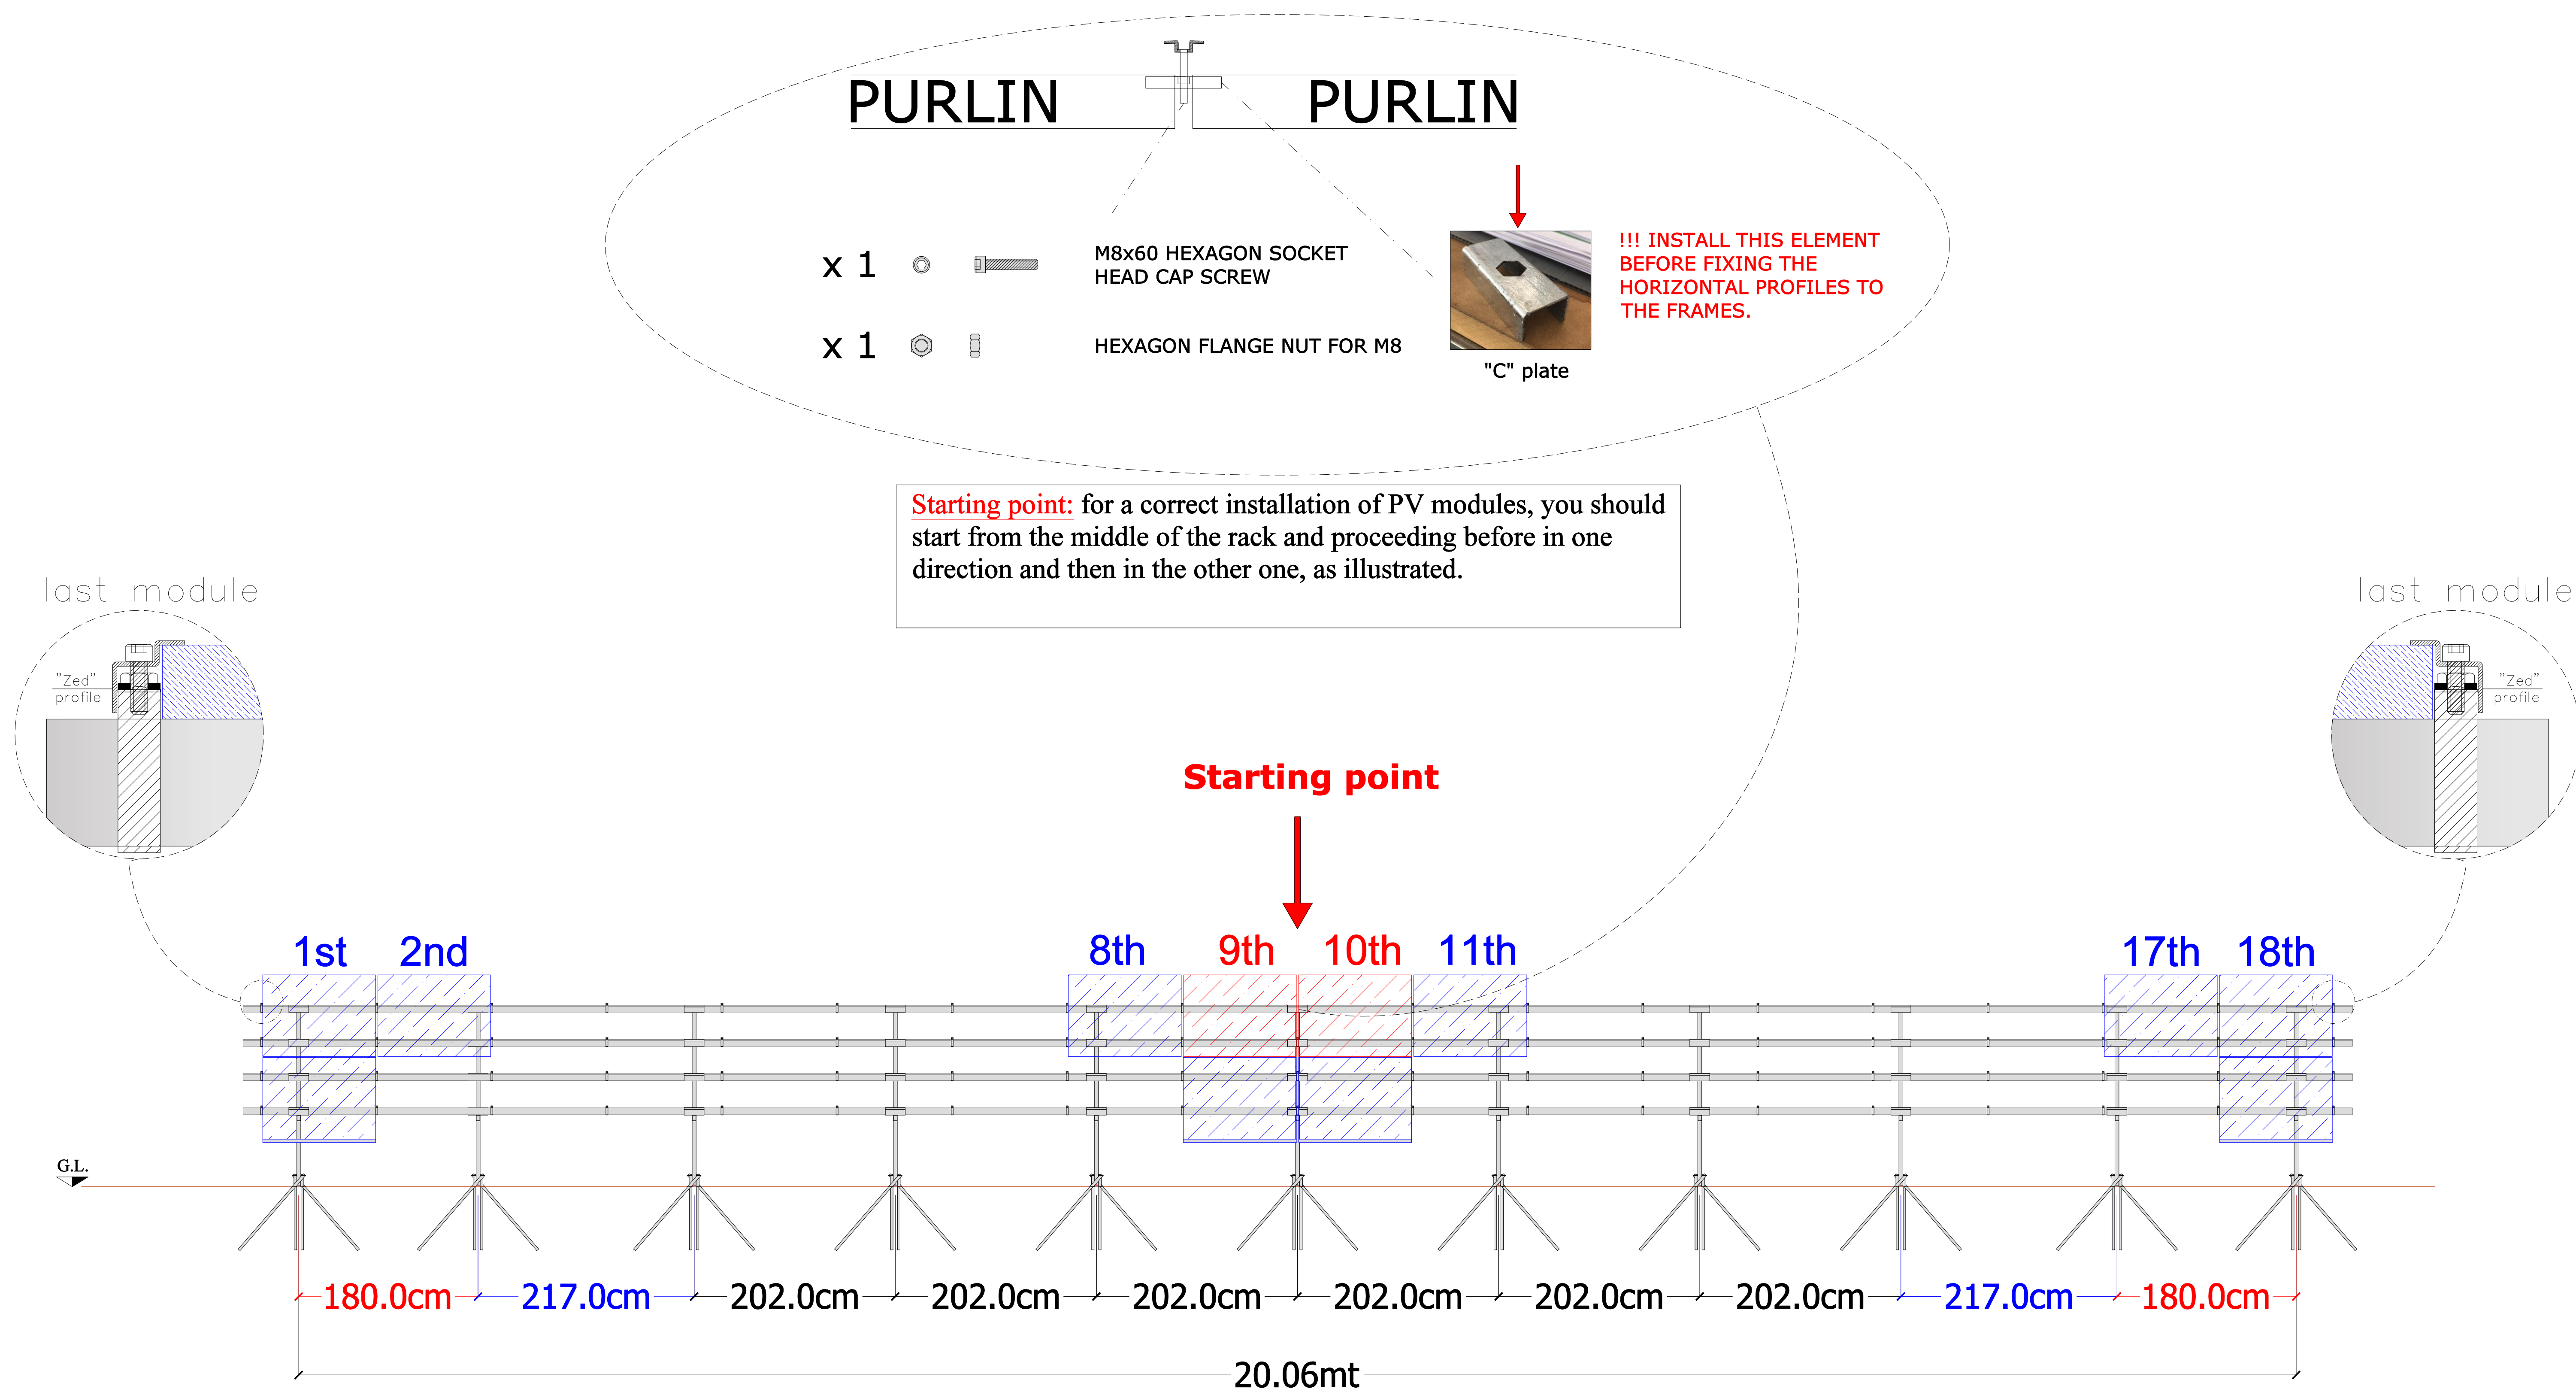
PURLIN PURLIN

x 1 M8x60 HEXAGON SOCKET HEAD CAP SCREW

x 1 HEXAGON FLANGE NUT FOR M8

!!! INSTALL THIS ELEMENT BEFORE FIXING THE HORIZONTAL PROFILES TO THE FRAMES.

"C" plate

Starting point: for a correct installation of PV modules, you should start from the middle of the rack and proceeding before in one direction and then in the other one, as illustrated.

last module

"Zed" profile

last module

"Zed" profile

Starting point

1st 2nd 8th 9th 10th 11th 17th 18th

G.L.

180.0cm 217.0cm 202.0cm 202.0cm 202.0cm 202.0cm 202.0cm 202.0cm 217.0cm 180.0cm

20.06mt